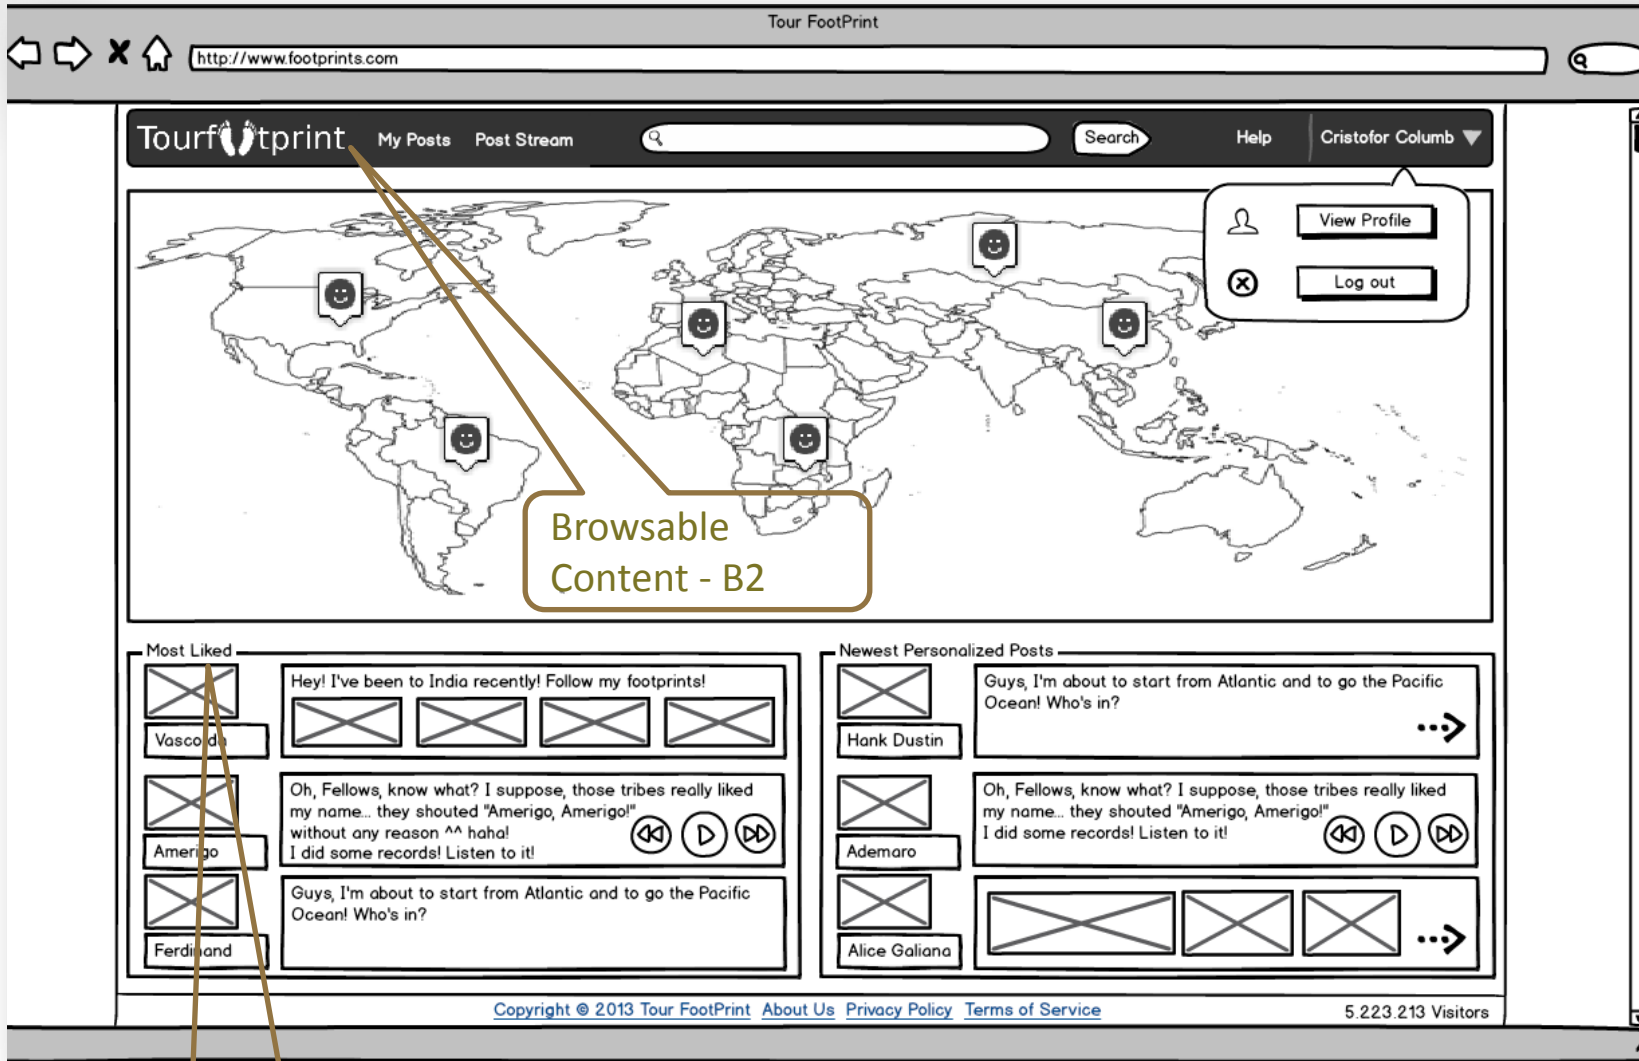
Tour FootPrint

http://www.footprints.com

Tourf tprint My Posts Post Stream Search Help Cristofor Columb

View Profile

Log out

Browsable Content - B2

Most Liked

Vasco da

Hey! I've been to India recently! Follow my footprints!

Amerigo

Oh, Fellows, know what? I suppose, those tribes really liked my name... they shouted "Amerigo, Amerigo!" without any reason ^^ haha! I did some records! Listen to it!

Ferdinand

Guys, I'm about to start from Atlantic and to go the Pacific Ocean! Who's in?

Newest Personalized Posts

Hank Dustin

Guys, I'm about to start from Atlantic and to go the Pacific Ocean! Who's in?

Ademaro

Oh, Fellows, know what? I suppose, those tribes really liked my name... they shouted "Amerigo, Amerigo!" I did some records! Listen to it!

Alice Galiana

Copyright © 2013 Tour FootPrint About Us Privacy Policy Terms of Service

5.223.213 Visitors